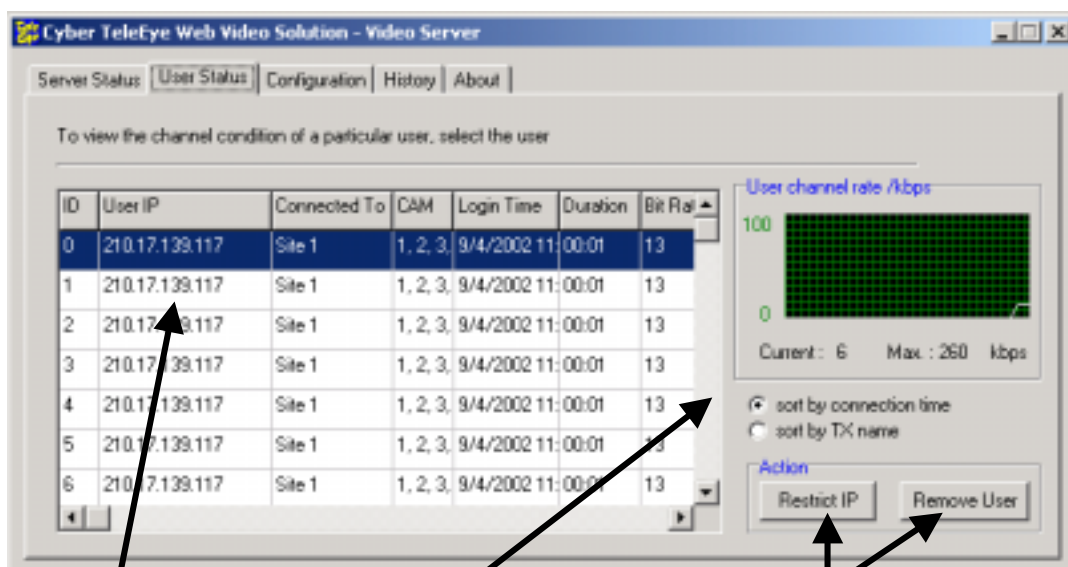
Cyber TeleEye Web Video Solution - Video Server

Server Status | User Status | Configuration | History | About

To view the channel condition of a particular user, select the user

| ID | User IP | Connected To | CAM | Login Time | Duration | Bit Ra |
|---|---|---|---|---|---|---|
| 0 | 210.17.139.117 | Site 1 | 1, 2, 3, | 9/4/2002 11: | 00:01 | 13 |
| 1 | 210.17.139.117 | Site 1 | 1, 2, 3, | 9/4/2002 11: | 00:01 | 13 |
| 2 | 210.17.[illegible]9.117 | Site 1 | 1, 2, 3, | 9/4/2002 11: | 00:01 | 13 |
| 3 | 210.17.139.117 | Site 1 | 1, 2, 3, | 9/4/2002 11: | 00:01 | 13 |
| 4 | 210.17.139.117 | Site 1 | 1, 2, 3, | 9/4/2002 11: | 00:01 | 13 |
| 5 | 210.1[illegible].139.117 | Site 1 | 1, 2, 3, | 9/4/2002 11: | 00:01 | 13 |
| 6 | 210.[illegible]7.139.117 | Site 1 | 1, 2, 3, | 9/4/2002 11: | 00:0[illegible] | 13 |

User channel rate /kbps
100
0
Current : 6 Max. : 260 kbps

sort by connection time
sort by TX name

Action
Restrict IP
Remove User